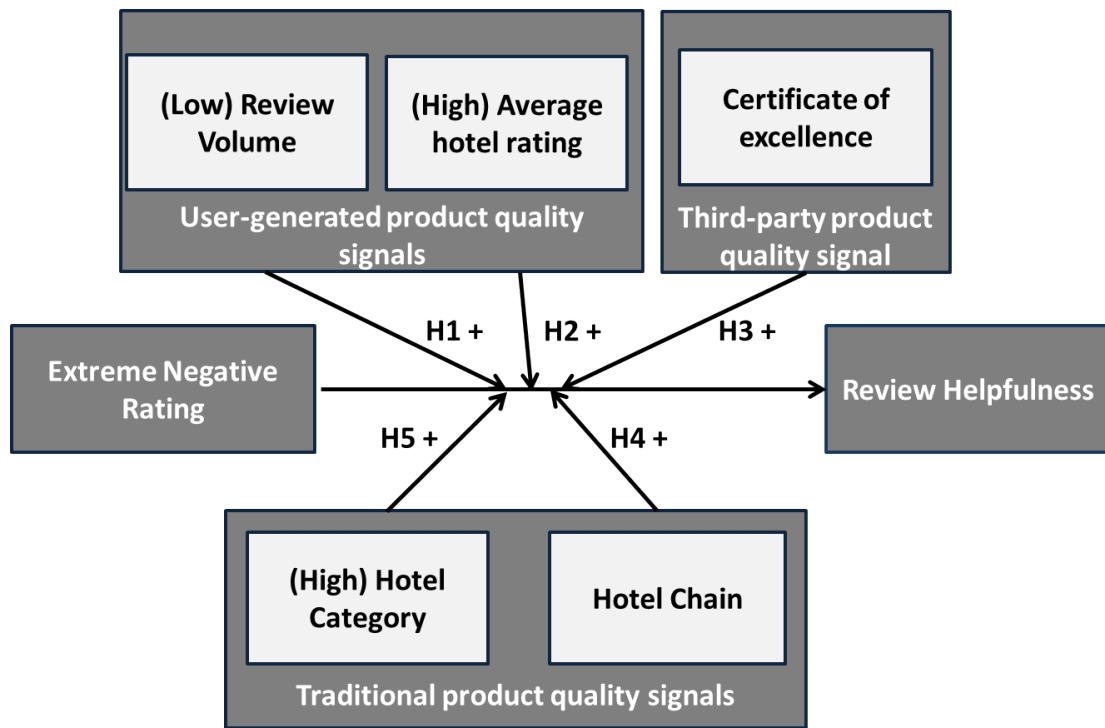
(Low) Review Volume

(High) Average hotel rating

User-generated product quality signals

Certificate of excellence

Third-party product quality signal

H1 +

H2 +

H3 +

Extreme Negative Rating

Review Helpfulness

H5 +

H4 +

(High) Hotel Category

Hotel Chain

Traditional product quality signals